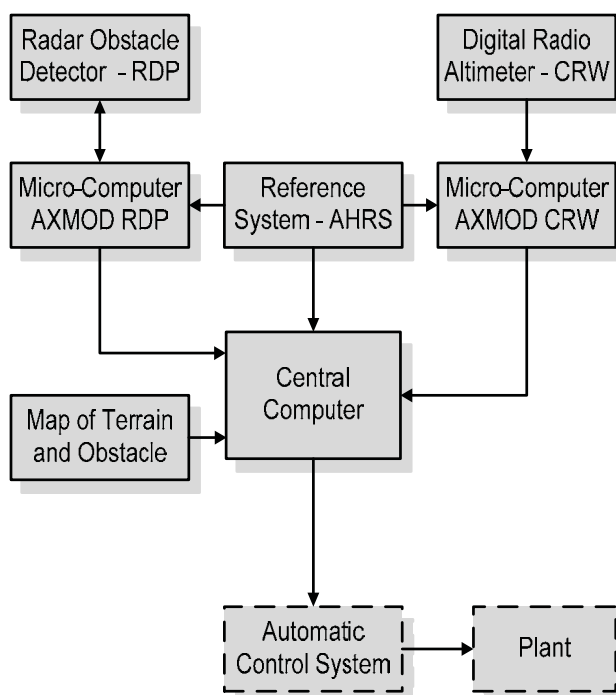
Radar Obstacle Detector - RDP

Digital Radio Altimeter - CRW

Micro-Computer AXMOD RDP

Reference System - AHRS

Micro-Computer AXMOD CRW

Central Computer

Map of Terrain and Obstacle

Automatic Control System

Plant